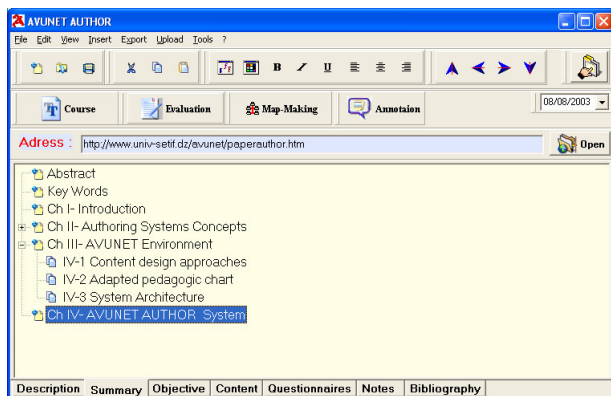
AVUNET AUTHOR

File Edit View Insert Export Upload Tools ?

B I U

Course Evaluation Map-Making Annotaion 08/08/2003

Adress : http://www.univ-setif.dz/avunet/paperauthor.htm Open

Abstract
Key Words
Ch I- Introduction
Ch II- Authoring Systems Concepts
Ch III- AVUNET Environment
IV-1 Content design approaches
IV-2 Adapted pedagogic chart
IV-3 System Architecture
Ch IV- AVUNET AUTHOR System

Description Summary Objective Content Questionnaires Notes Bibliography